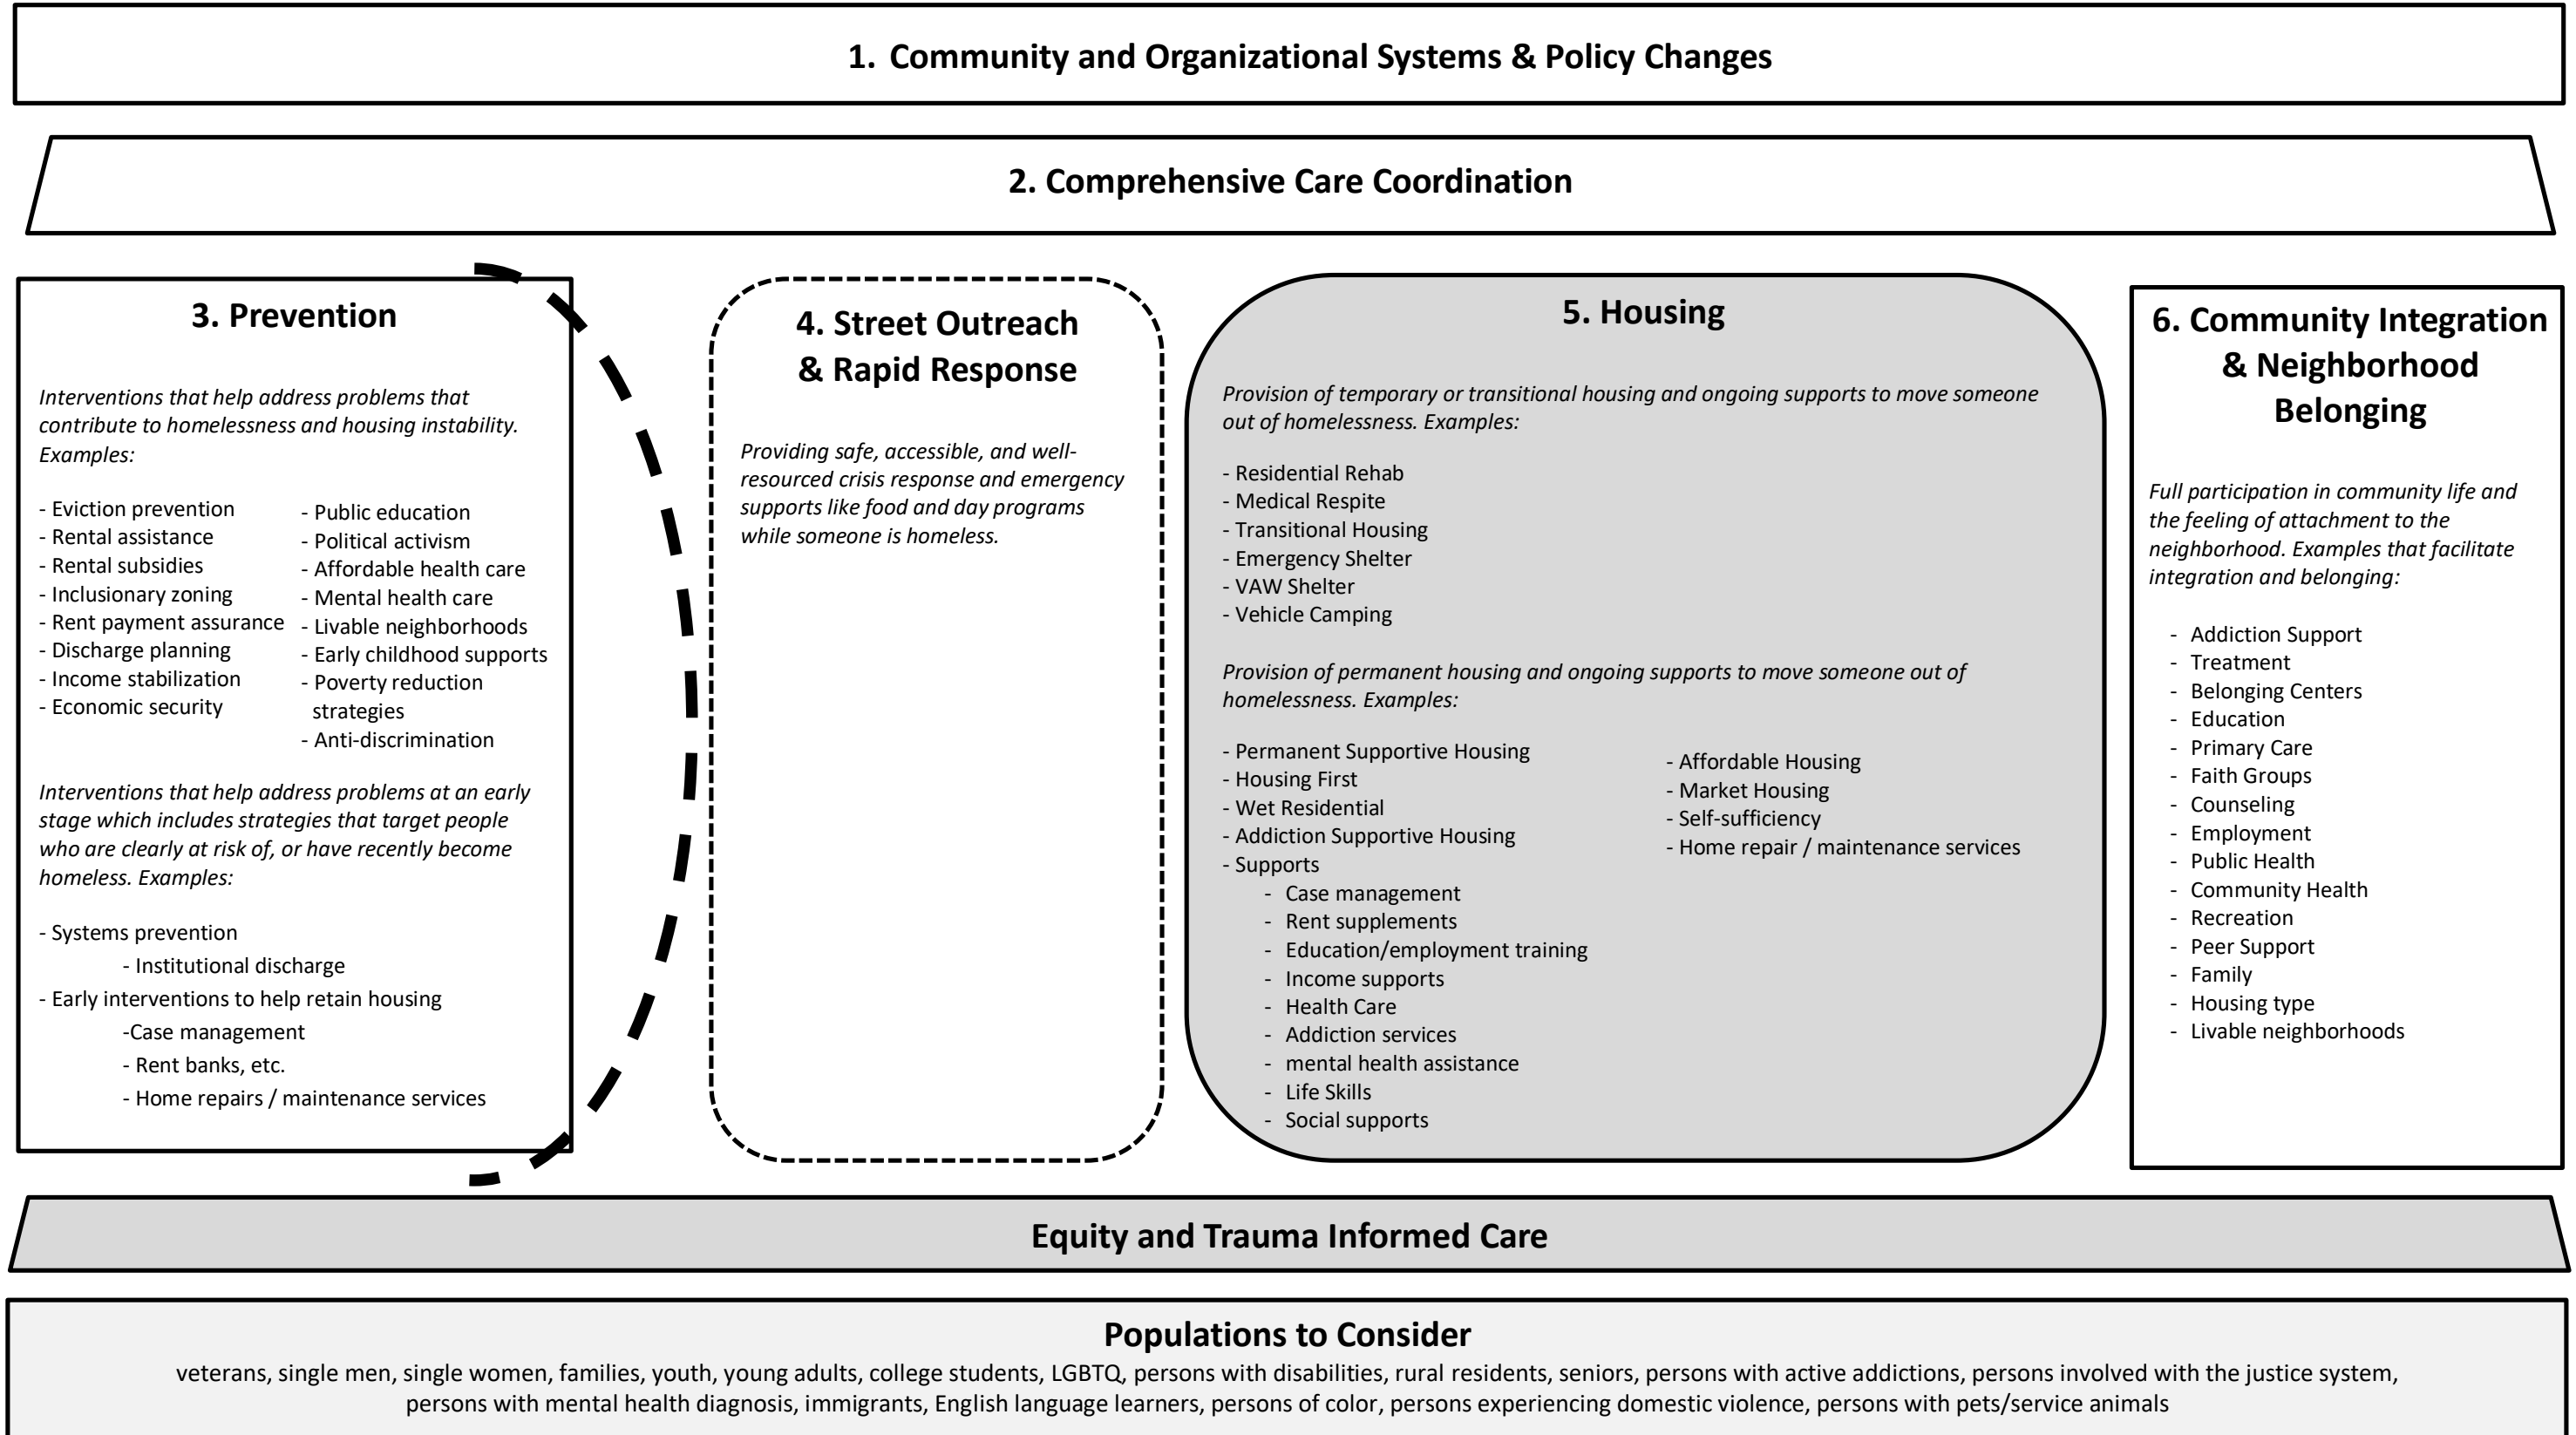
1. Community and Organizational Systems & Policy Changes

2. Comprehensive Care Coordination

3. Prevention

Interventions that help address problems that contribute to homelessness and housing instability. Examples:

- Eviction prevention
- Rental assistance
- Rental subsidies
- Inclusionary zoning
- Rent payment assurance
- Discharge planning
- Income stabilization
- Economic security

- Public education
- Political activism
- Affordable health care
- Mental health care
- Livable neighborhoods
- Early childhood supports
- Poverty reduction strategies
- Anti-discrimination

Interventions that help address problems at an early stage which includes strategies that target people who are clearly at risk of, or have recently become homeless. Examples:

- Systems prevention
- Institutional discharge
- Early interventions to help retain housing
-Case management
- Rent banks, etc.
- Home repairs / maintenance services

4. Street Outreach & Rapid Response

Providing safe, accessible, and well-resourced crisis response and emergency supports like food and day programs while someone is homeless.

5. Housing

Provision of temporary or transitional housing and ongoing supports to move someone out of homelessness. Examples:

- Residential Rehab
- Medical Respite
- Transitional Housing
- Emergency Shelter
- VAW Shelter
- Vehicle Camping

Provision of permanent housing and ongoing supports to move someone out of homelessness. Examples:

- Permanent Supportive Housing
- Housing First
- Wet Residential
- Addiction Supportive Housing
- Supports
- Case management
- Rent supplements
- Education/employment training
- Income supports
- Health Care
- Addiction services
- mental health assistance
- Life Skills
- Social supports

- Affordable Housing
- Market Housing
- Self-sufficiency
- Home repair / maintenance services

6. Community Integration & Neighborhood Belonging

Full participation in community life and the feeling of attachment to the neighborhood. Examples that facilitate integration and belonging:

- Addiction Support
- Treatment
- Belonging Centers
- Education
- Primary Care
- Faith Groups
- Counseling
- Employment
- Public Health
- Community Health
- Recreation
- Peer Support
- Family
- Housing type
- Livable neighborhoods

Equity and Trauma Informed Care

Populations to Consider

veterans, single men, single women, families, youth, young adults, college students, LGBTQ, persons with disabilities, rural residents, seniors, persons with active addictions, persons involved with the justice system, persons with mental health diagnosis, immigrants, English language learners, persons of color, persons experiencing domestic violence, persons with pets/service animals